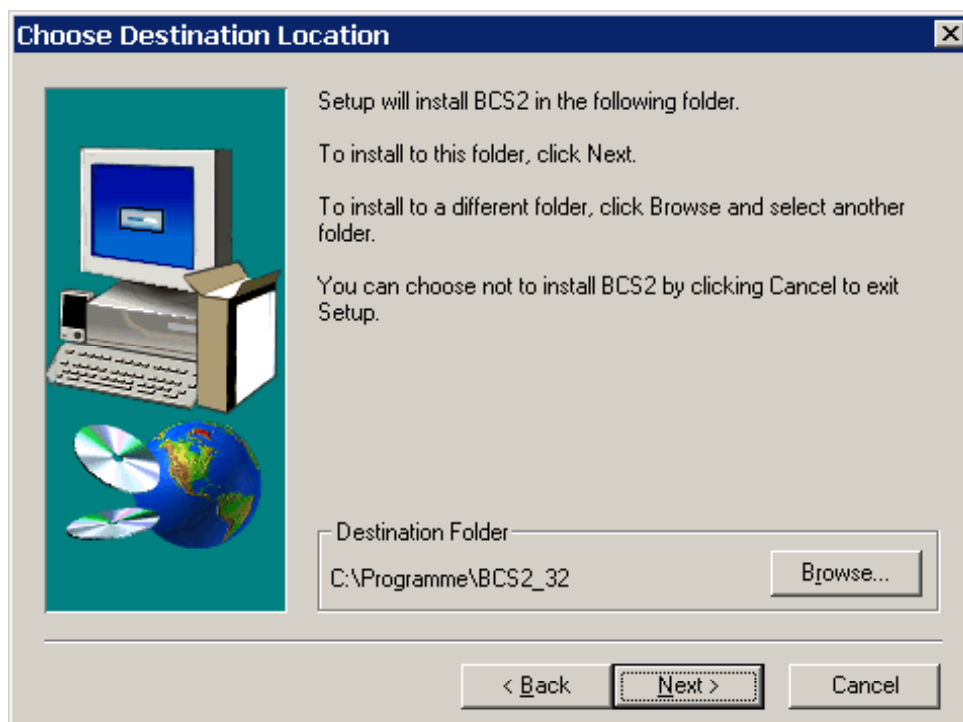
Choose Destination Location

Setup will install BCS2 in the following folder.

To install to this folder, click Next.

To install to a different folder, click Browse and select another folder.

You can choose not to install BCS2 by clicking Cancel to exit Setup.

Destination Folder

C:\Programme\BCS2_32

Browse...

< Back

Next >

Cancel